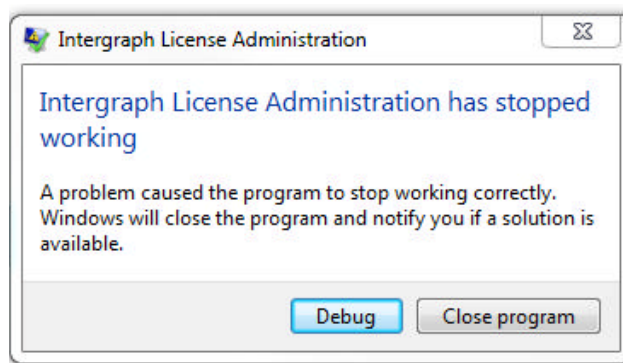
Intergraph License Administration

Intergraph License Administration has stopped working

A problem caused the program to stop working correctly. Windows will close the program and notify you if a solution is available.

Debug

Close program